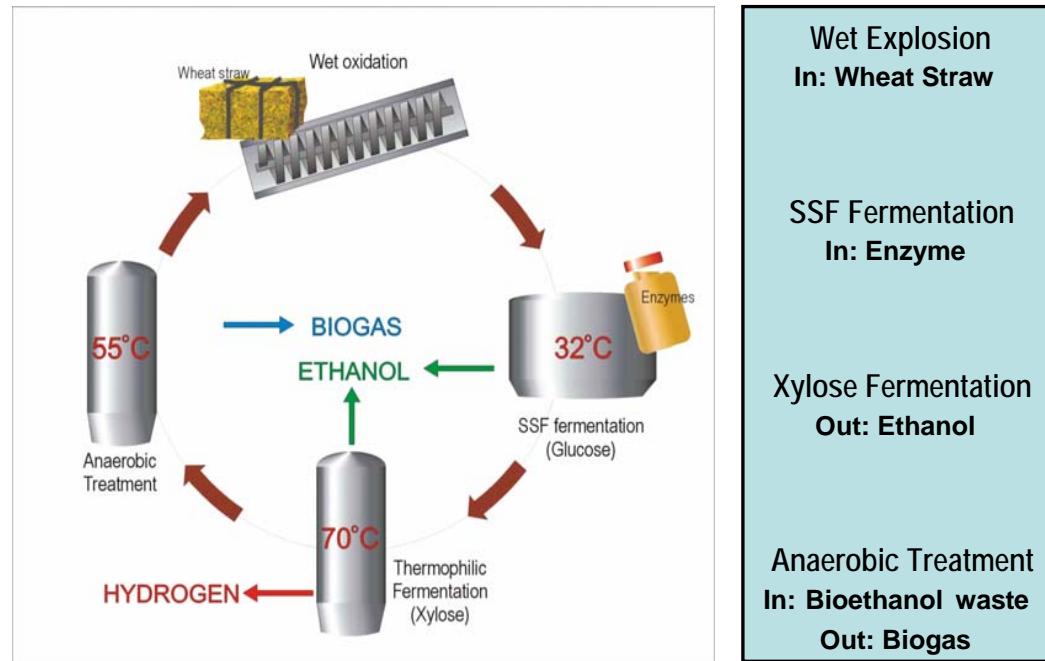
Wheat straw

Wet oxidation

Enzymes

55°C

BIOGAS

ETHANOL

32°C

SSF fermentation (Glucose)

Anaerobic Treatment

70°C

Thermophilic Fermentation (Xylose)

HYDROGEN

Wet Explosion
In: Wheat Straw

SSF Fermentation
In: Enzyme

Xylose Fermentation
Out: Ethanol

Anaerobic Treatment
In: Bioethanol waste
Out: Biogas